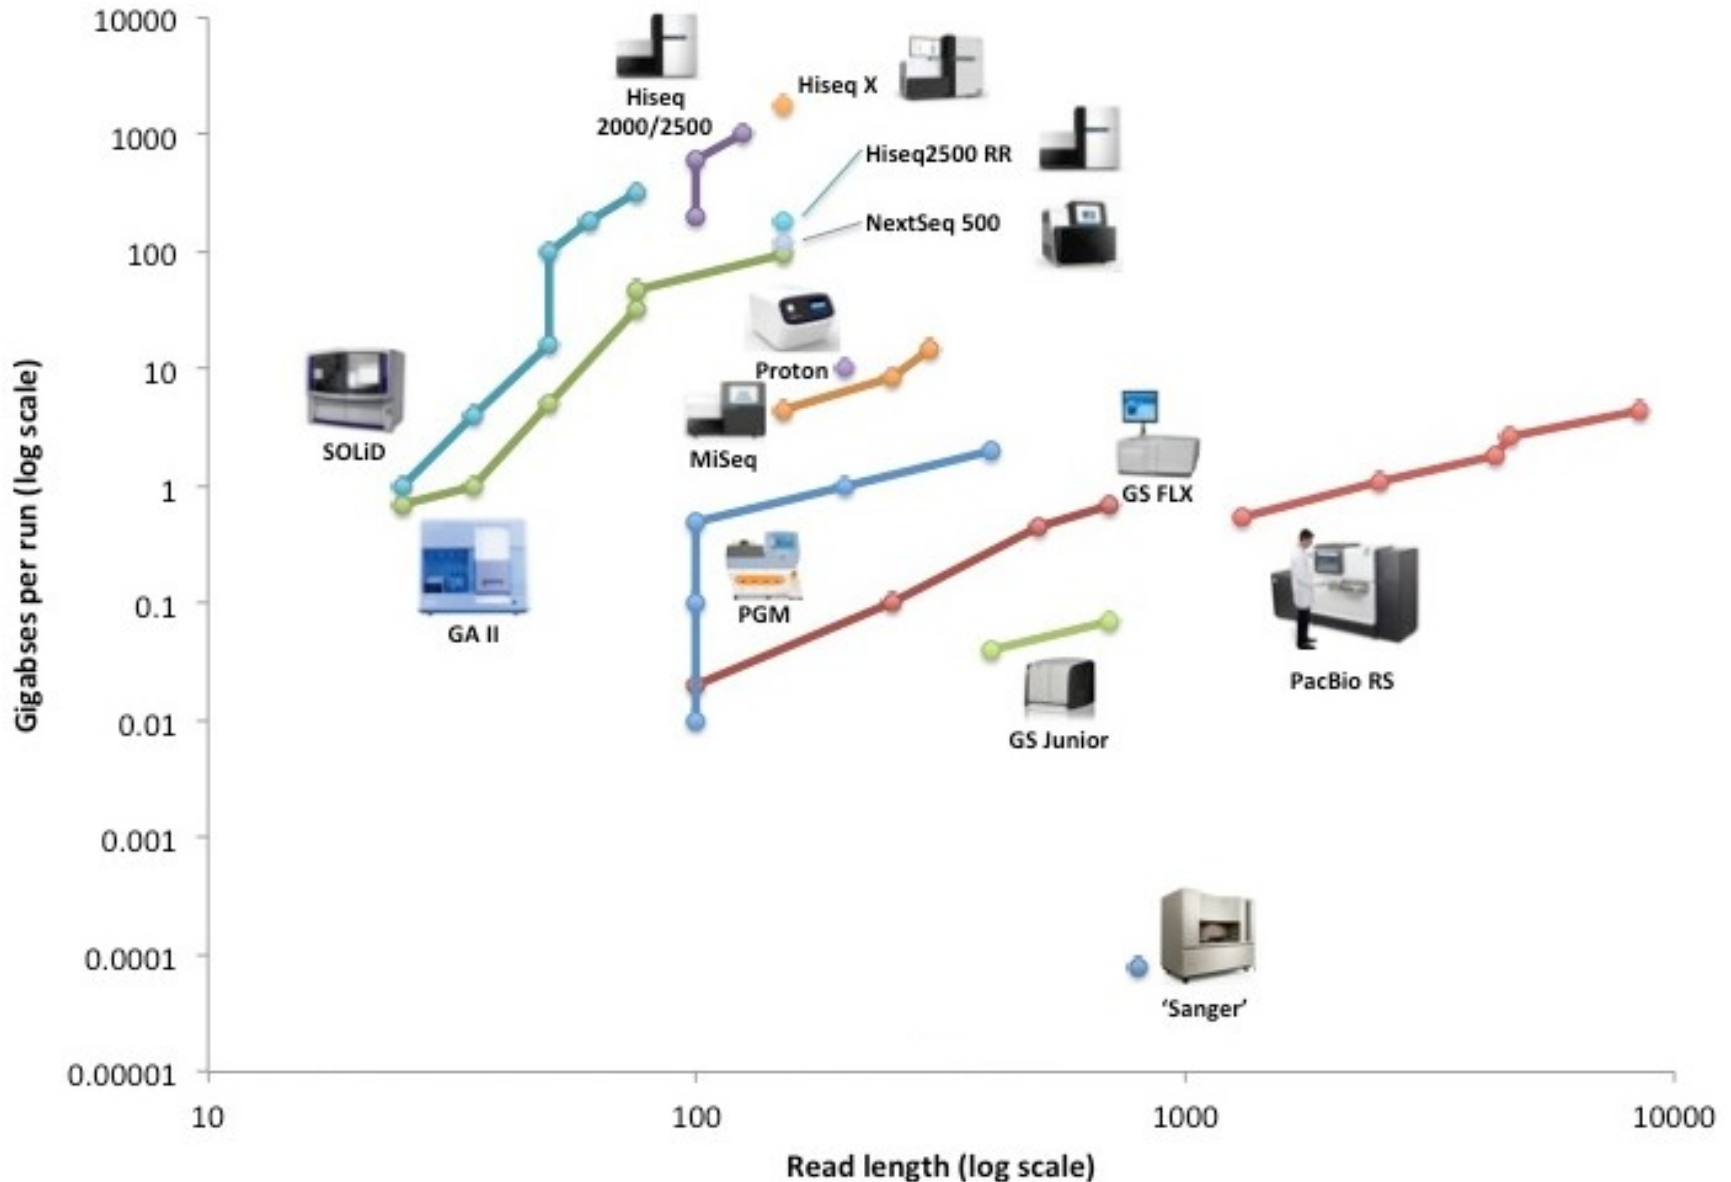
10000
1000
100
10
1
0.1
0.01
0.001
0.0001
0.00001

Gigabses per run (log scale)

Hiseq 2000/2500
Hiseq X
Hiseq2500 RR
NextSeq 500
SOLiD
Proton
MiSeq
GS FLX
GA II
PGM
PacBio RS
GS Junior
'Sanger'

10
100
1000
10000

Read length (log scale)